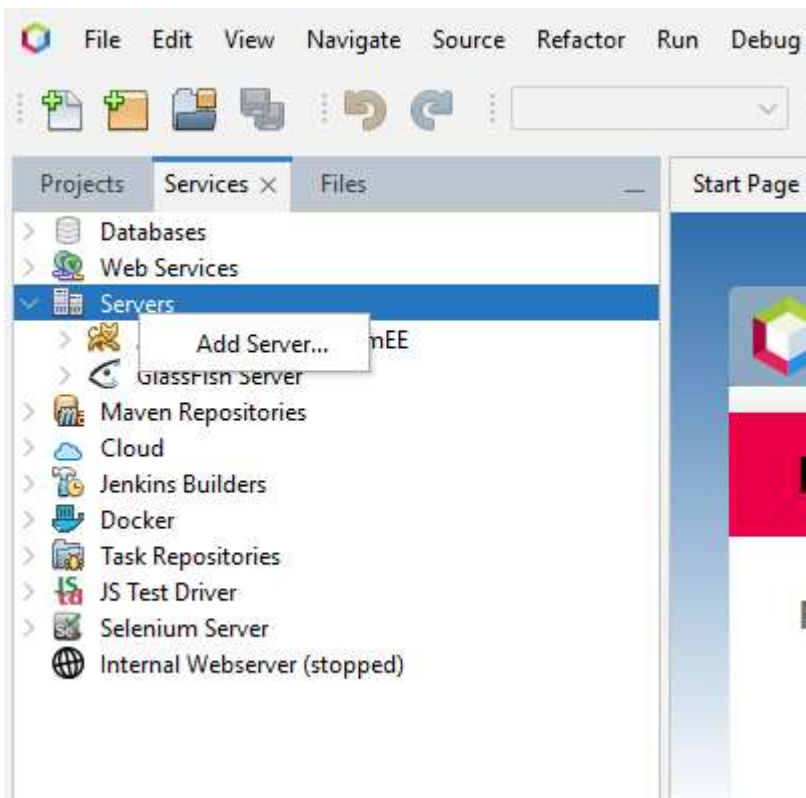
File Edit View Navigate Source Refactor Run Debug

Projects Services × Files

Start Page

Databases
Web Services
Servers
Add Server...
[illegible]mEE
GlassFish Server
Maven Repositories
Cloud
Jenkins Builders
Docker
Task Repositories
JS Test Driver
Selenium Server
Internal Webserver (stopped)